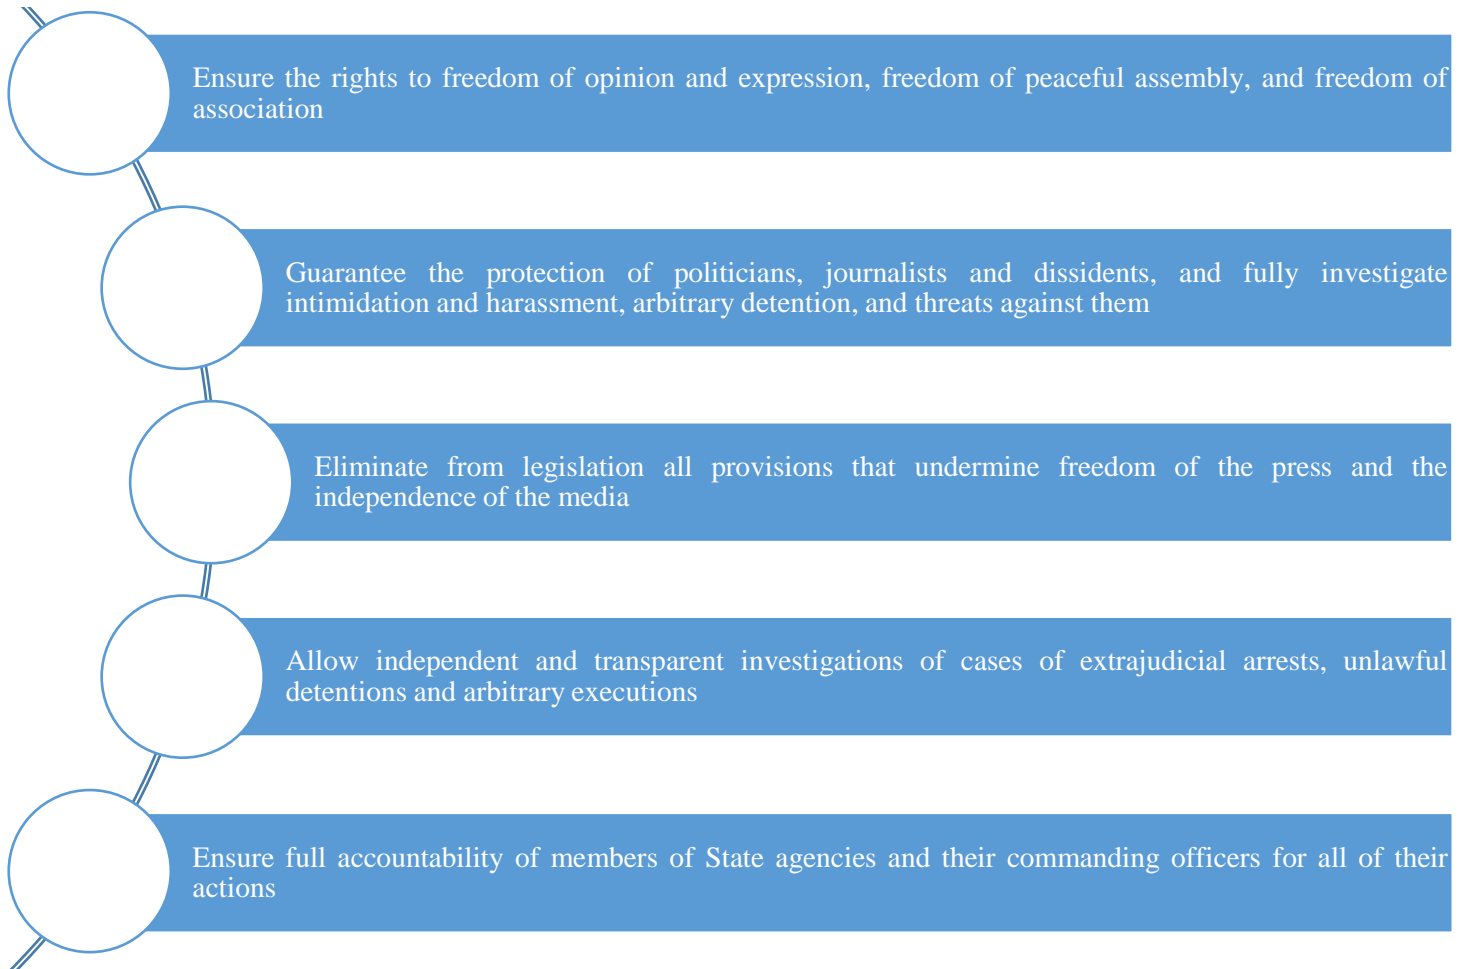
Ensure the rights to freedom of opinion and expression, freedom of peaceful assembly, and freedom of association

Guarantee the protection of politicians, journalists and dissidents, and fully investigate intimidation and harassment, arbitrary detention, and threats against them

Eliminate from legislation all provisions that undermine freedom of the press and the independence of the media

Allow independent and transparent investigations of cases of extrajudicial arrests, unlawful detentions and arbitrary executions

Ensure full accountability of members of State agencies and their commanding officers for all of their actions